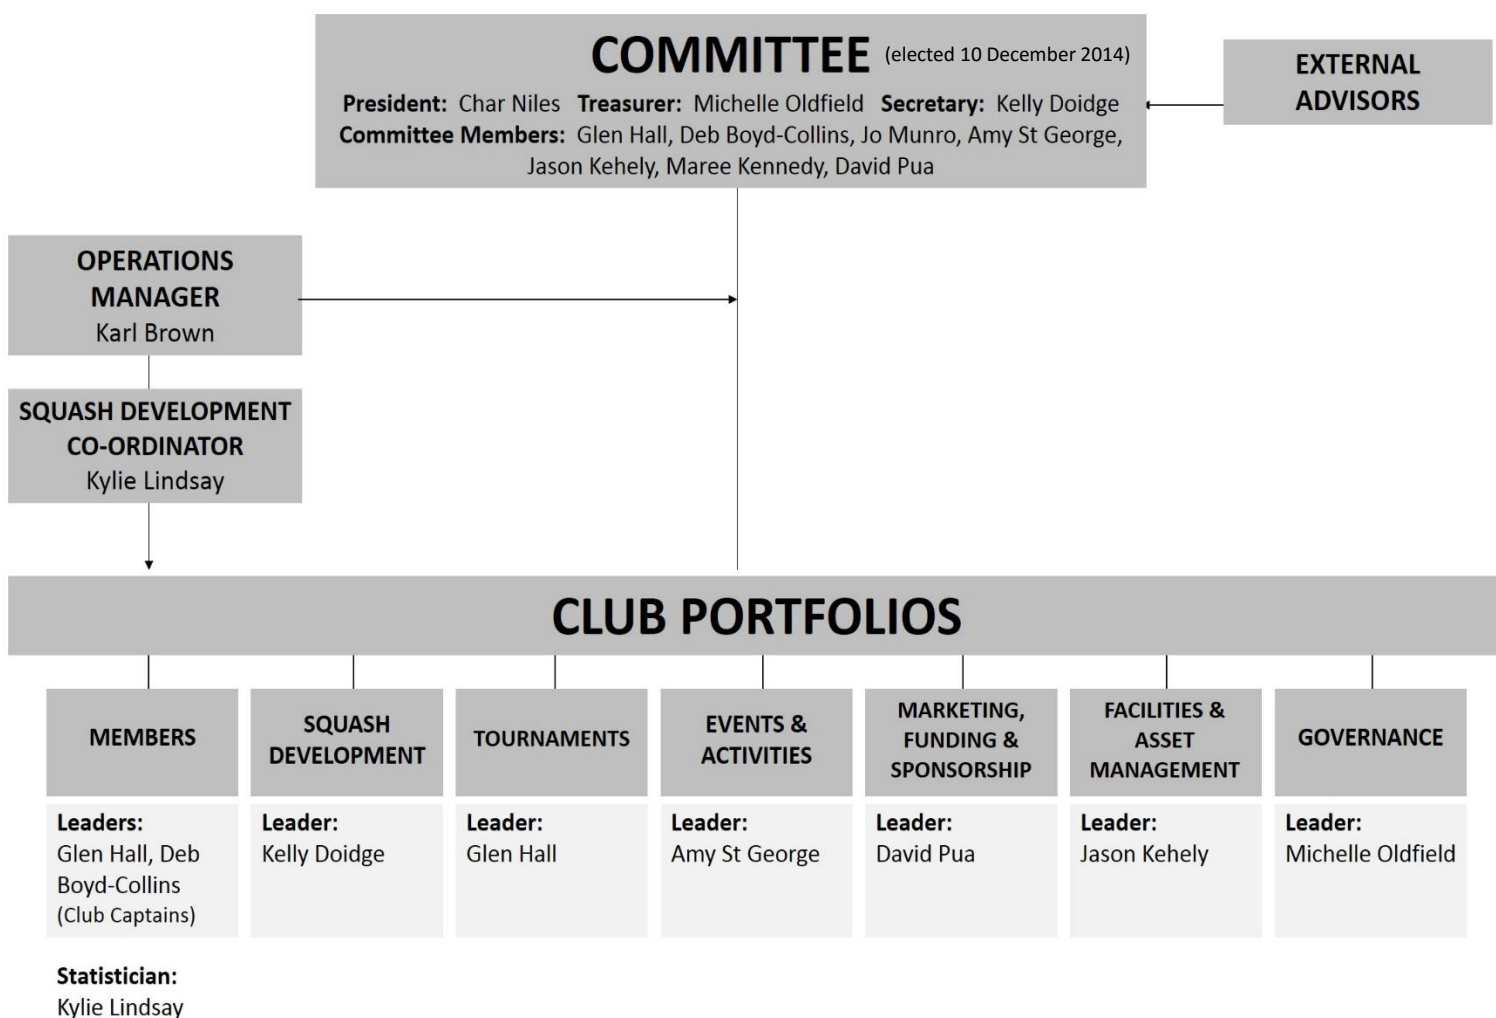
COMMITTEE (elected 10 December 2014)

President: Char Niles Treasurer: Michelle Oldfield Secretary: Kelly Doidge
Committee Members: Glen Hall, Deb Boyd-Collins, Jo Munro, Amy St George, Jason Kehely, Maree Kennedy, David Pua

EXTERNAL ADVISORS

OPERATIONS MANAGER
Karl Brown

SQUASH DEVELOPMENT CO-ORDINATOR
Kylie Lindsay

CLUB PORTFOLIOS

MEMBERS
Leaders:
Glen Hall, Deb Boyd-Collins
(Club Captains)

Statistician:
Kylie Lindsay

SQUASH DEVELOPMENT
Leader:
Kelly Doidge

TOURNAMENTS
Leader:
Glen Hall

EVENTS & ACTIVITIES
Leader:
Amy St George

MARKETING, FUNDING & SPONSORSHIP
Leader:
David Pua

FACILITIES & ASSET MANAGEMENT
Leader:
Jason Kehely

GOVERNANCE
Leader:
Michelle Oldfield